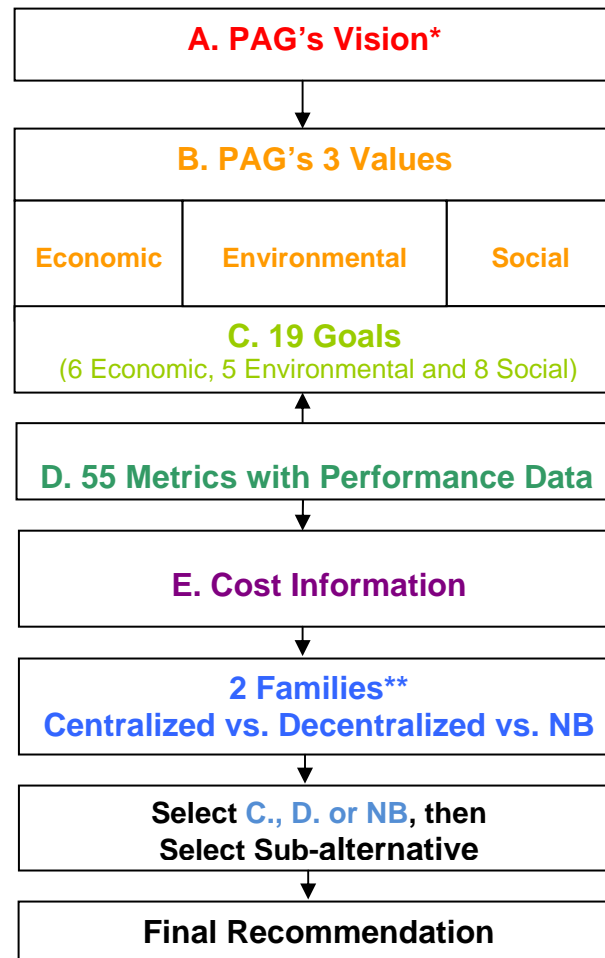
A. PAG's Vision*

B. PAG's 3 Values

| Economic | Environmental | Social |
|---|---|---|

C. 19 Goals
(6 Economic, 5 Environmental and 8 Social)

D. 55 Metrics with Performance Data

E. Cost Information

2 Families**
Centralized vs. Decentralized vs. NB

Select C., D. or NB, then
Select Sub-alternative

Final Recommendation